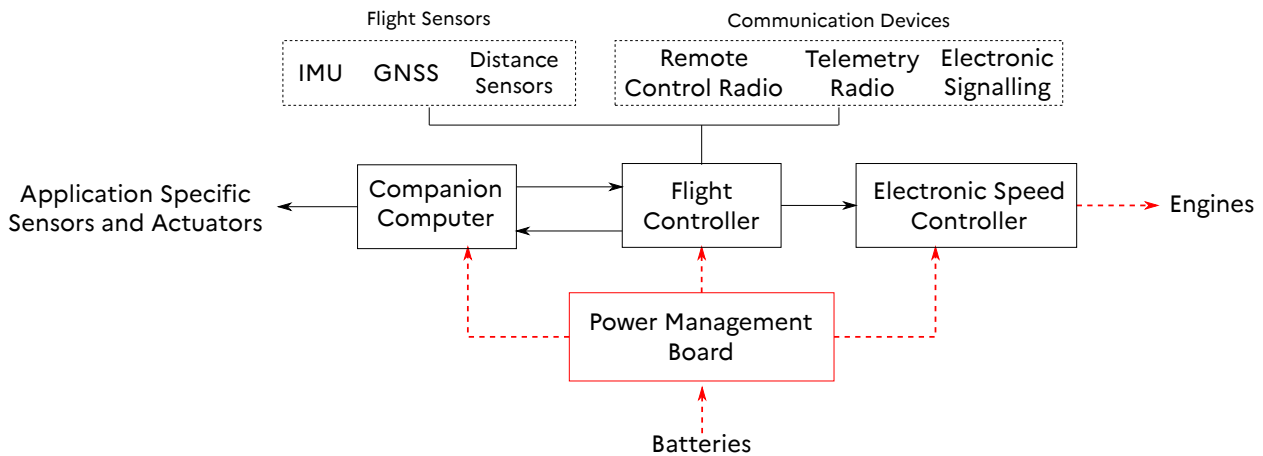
Flight Sensors

IMU

GNSS

Distance Sensors

Communication Devices

Remote Control Radio

Telemetry Radio

Electronic Signalling

Application Specific Sensors and Actuators

Companion Computer

Flight Controller

Electronic Speed Controller

Engines

Power Management Board

Batteries